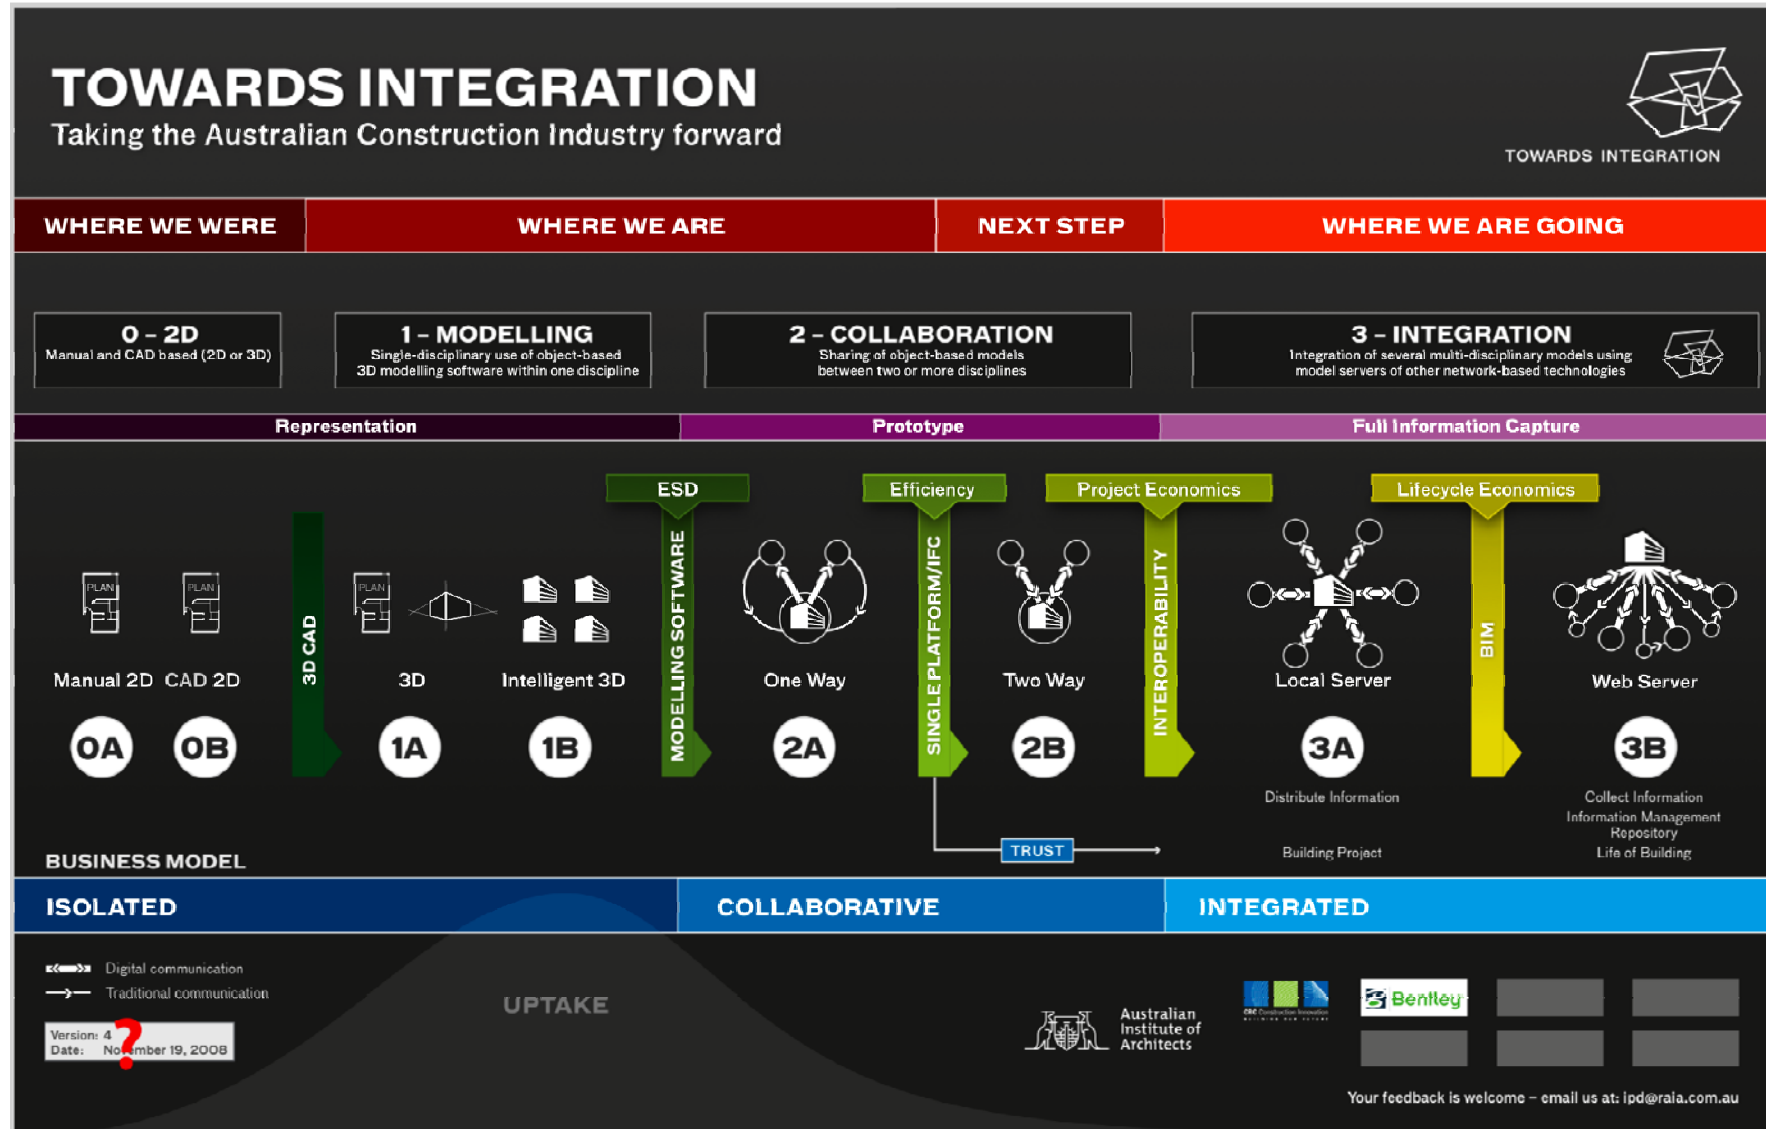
TOWARDS INTEGRATION
Taking the Australian Construction Industry forward

TOWARDS INTEGRATION

| WHERE WE WERE | WHERE WE ARE | NEXT STEP | WHERE WE ARE GOING |
|---|---|---|---|

0 – 2D
Manual and CAD based (2D or 3D)

1 – MODELLING
Single-disciplinary use of object-based 3D modelling software within one discipline

2 – COLLABORATION
Sharing of object-based models between two or more disciplines

3 – INTEGRATION
Integration of several multi-disciplinary models using model servers of other network-based technologies

Representation
Prototype
Full Information Capture

ESD
Efficiency
Project Economics
Lifecycle Economics

PLAN
PLAN
3D CAD
PLAN
MODELLING SOFTWARE
SINGLE PLATFORM/IFC
INTEROPERABILITY
BIM

Manual 2D
CAD 2D
3D
Intelligent 3D
One Way
Two Way
Local Server
Web Server

0A
0B
1A
1B
2A
2B
3A
3B

Distribute Information
Collect Information
Information Management Repository
TRUST
Building Project
Life of Building

BUSINESS MODEL

ISOLATED
COLLABORATIVE
INTEGRATED

Digital communication
Traditional communication

UPTAKE

Version: 4
Date: November 19, 2008

Australian Institute of Architects

Bentley

Your feedback is welcome – email us at: ipd@raia.com.au